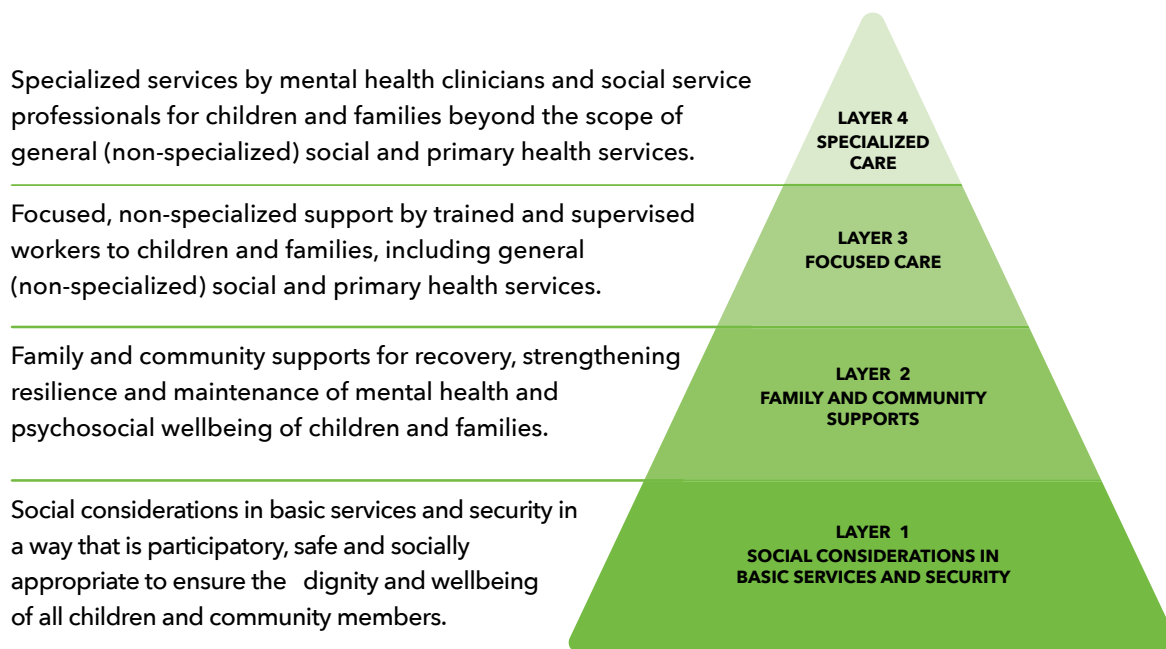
Specialized services by mental health clinicians and social service professionals for children and families beyond the scope of general (non-specialized) social and primary health services.

LAYER 4
SPECIALIZED CARE

Focused, non-specialized support by trained and supervised workers to children and families, including general (non-specialized) social and primary health services.

LAYER 3
FOCUSED CARE

Family and community supports for recovery, strengthening resilience and maintenance of mental health and psychosocial wellbeing of children and families.

LAYER 2
FAMILY AND COMMUNITY SUPPORTS

Social considerations in basic services and security in a way that is participatory, safe and socially appropriate to ensure the dignity and wellbeing of all children and community members.

LAYER 1
SOCIAL CONSIDERATIONS IN BASIC SERVICES AND SECURITY